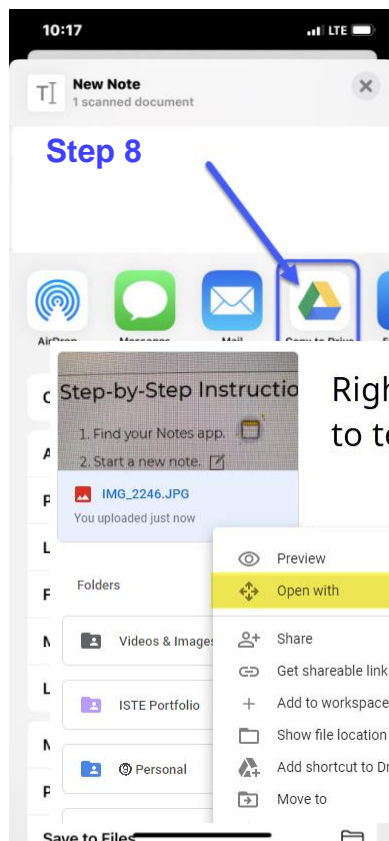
10:17
LTE

New Note
1 scanned document

Step 8

AirDrop
Messages
Mail
Copy to Drive

Step-by-Step Instructio
1. Find your Notes app.
2. Start a new note.

Righ
to te

IMG_2246.JPG
You uploaded just now

Folders

Videos & Images

ISTE Portfolio

Personal

Preview
Open with
Share
Get shareable link
Add to workspace
Show file location
Add shortcut to Dr
Move to

Save to Files

C
A
P
L
F
N
L
N
P